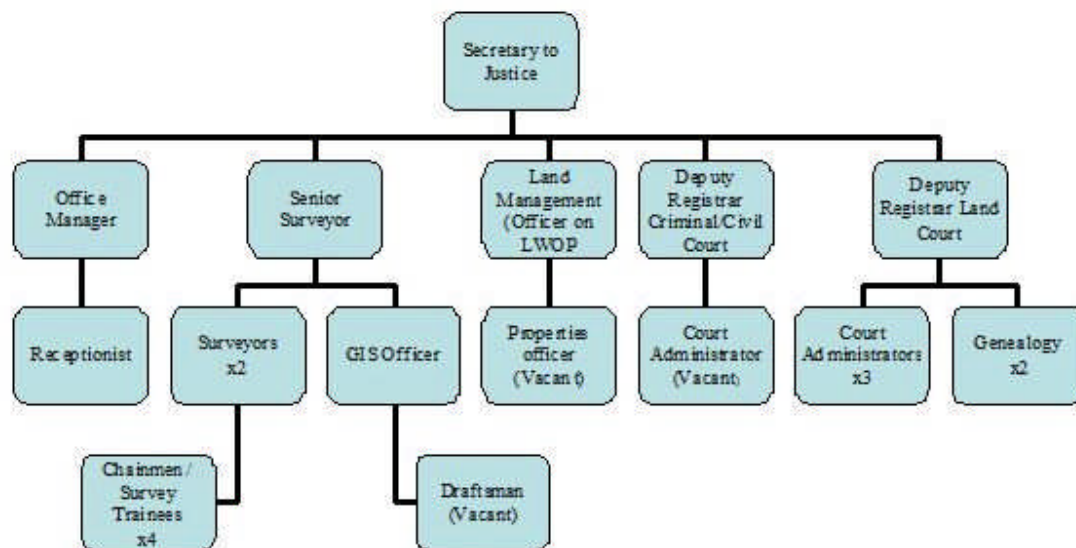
Secretary to Justice

Office Manager

Senior Surveyor

Land Management (Officer on LWOP

Deputy Registrar Criminal/Civil Court

Deputy Registrar Land Court

Receptionist

Surveyors x2

GIS Officer

Properties officer (Vacant)

Court Administrator (Vacant)

Court Administrators x3

Genealogy x2

Chainmen / Survey Trainees x4

Draftsman (Vacant)